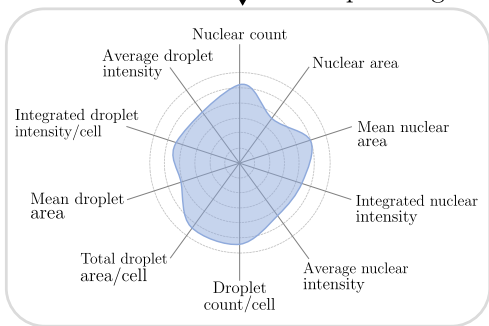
Nuclear count

Nuclear area

Mean nuclear area

Integrated nuclear intensity

Average nuclear intensity

Droplet count/cell

Total droplet area/cell

Mean droplet area

Integrated droplet intensity/cell

Average droplet intensity